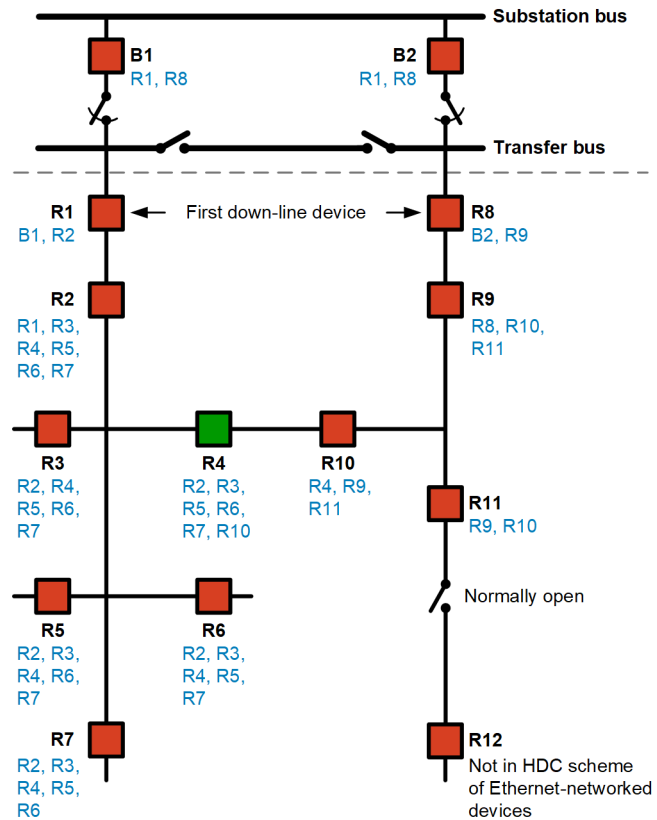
Substation bus

B1
R1, R8

B2
R1, R8

Transfer bus

R1
B1, R2

First down-line device

R8
B2, R9

R2
R1, R3, R4, R5, R6, R7

R9
R8, R10, R11

R3
R2, R4, R5, R6, R7

R4
R2, R3, R5, R6, R7, R10

R10
R4, R9, R11

R11
R9, R10

Normally open

R5
R2, R3, R4, R6, R7

R6
R2, R3, R4, R5, R7

R7
R2, R3, R4, R5, R6

R12
Not in HDC scheme of Ethernet-networked devices